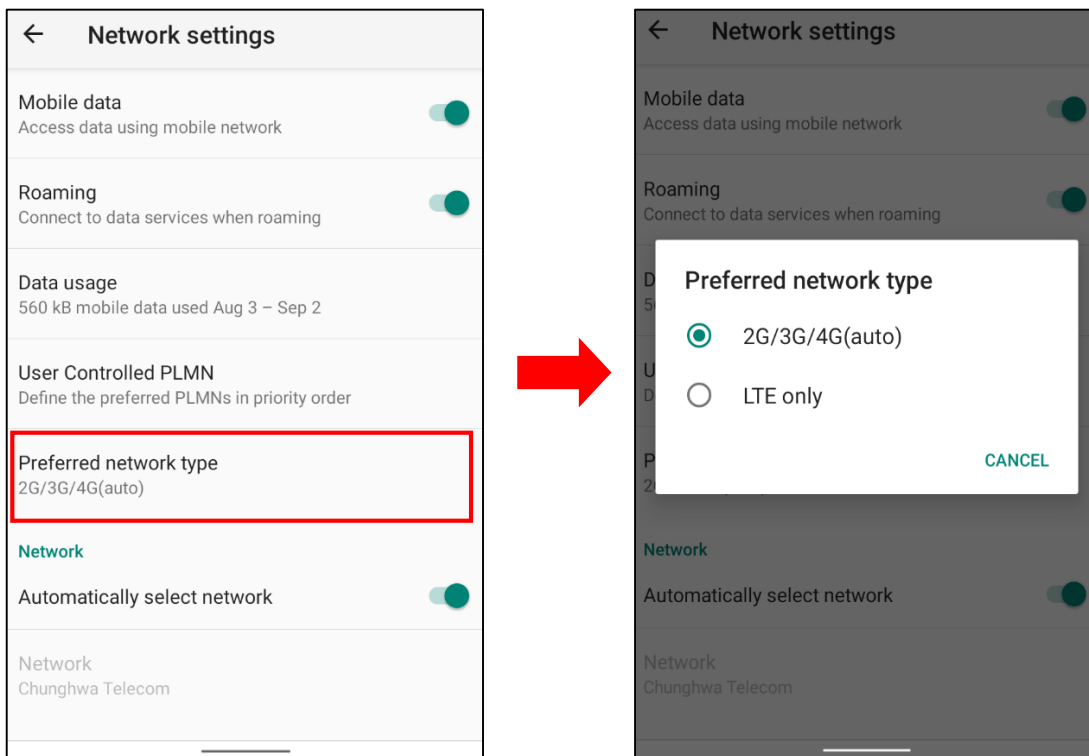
Network settings

Mobile data
Access data using mobile network

Roaming
Connect to data services when roaming

Data usage
560 kB mobile data used Aug 3 – Sep 2

User Controlled PLMN
Define the preferred PLMNs in priority order

Preferred network type
2G/3G/4G(auto)

Network

Automatically select network

Network
Chunghwa Telecom

Network settings

Mobile data
Access data using mobile network

Roaming
Connect to data services when roaming

Preferred network type

2G/3G/4G(auto)

LTE only

CANCEL

Network

Automatically select network

Network
Chunghwa Telecom